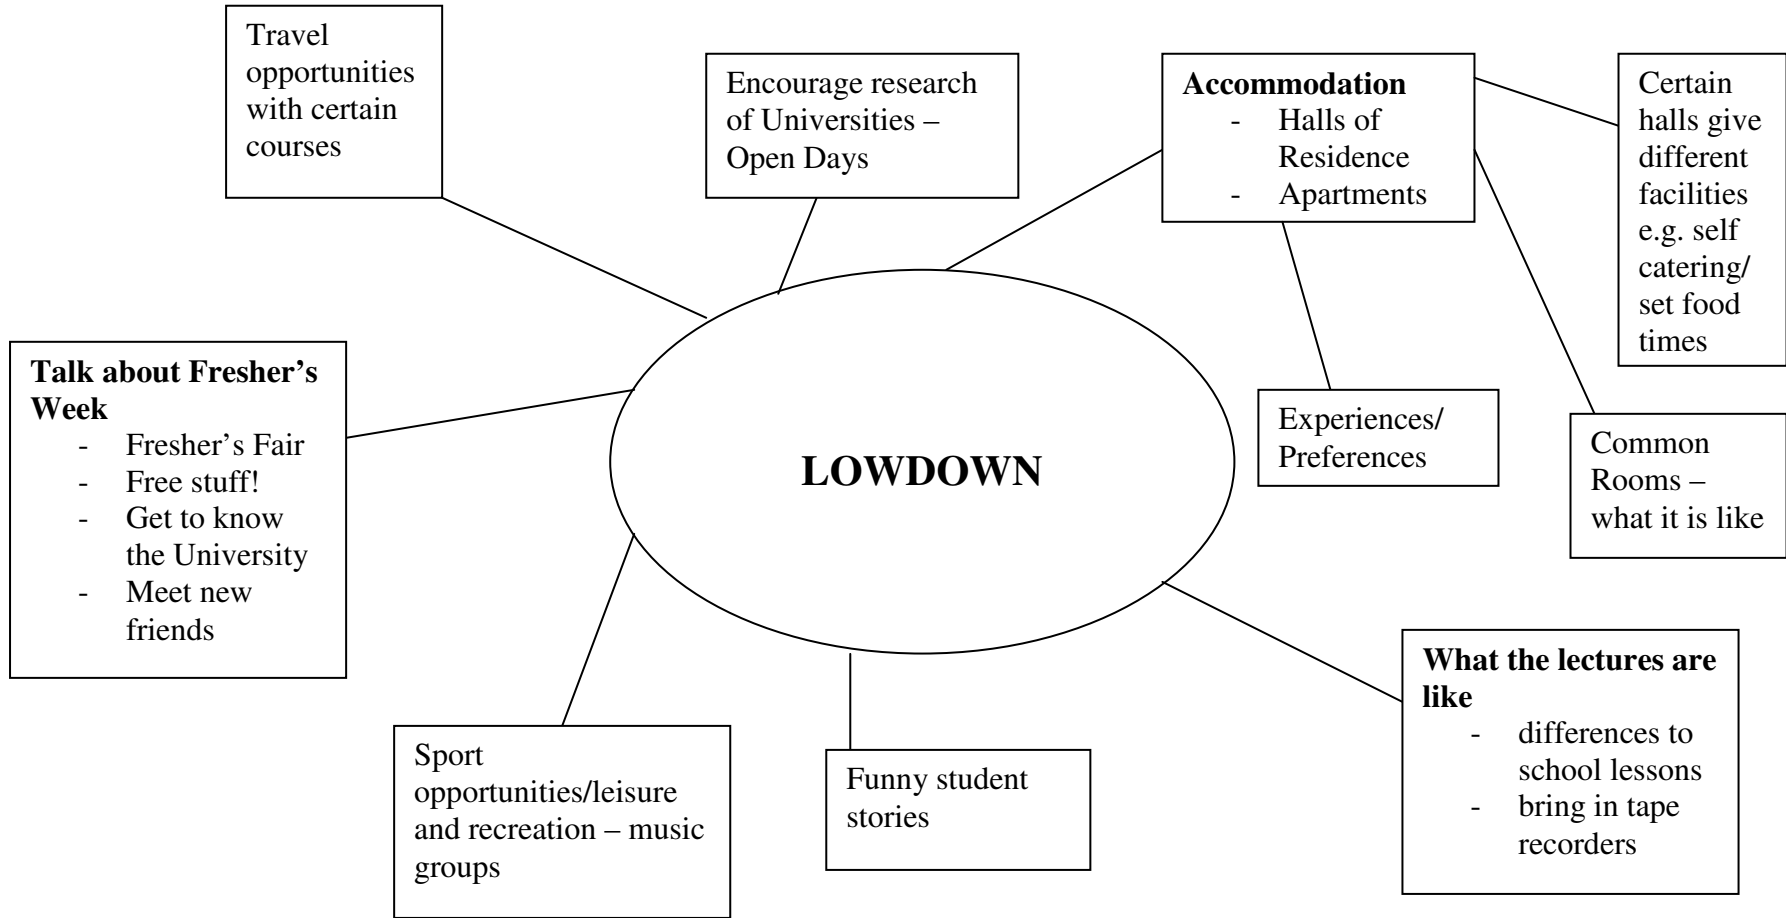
Travel opportunities with certain courses

Encourage research of Universities – Open Days

**Accommodation**
- Halls of Residence
- Apartments

Certain halls give different facilities e.g. self catering/ set food times

**Talk about Fresher's Week**
- Fresher's Fair
- Free stuff!
- Get to know the University
- Meet new friends

**LOWDOWN**

Experiences/ Preferences

Common Rooms – what it is like

**What the lectures are like**
- differences to school lessons
- bring in tape recorders

Sport opportunities/leisure and recreation – music groups

Funny student stories